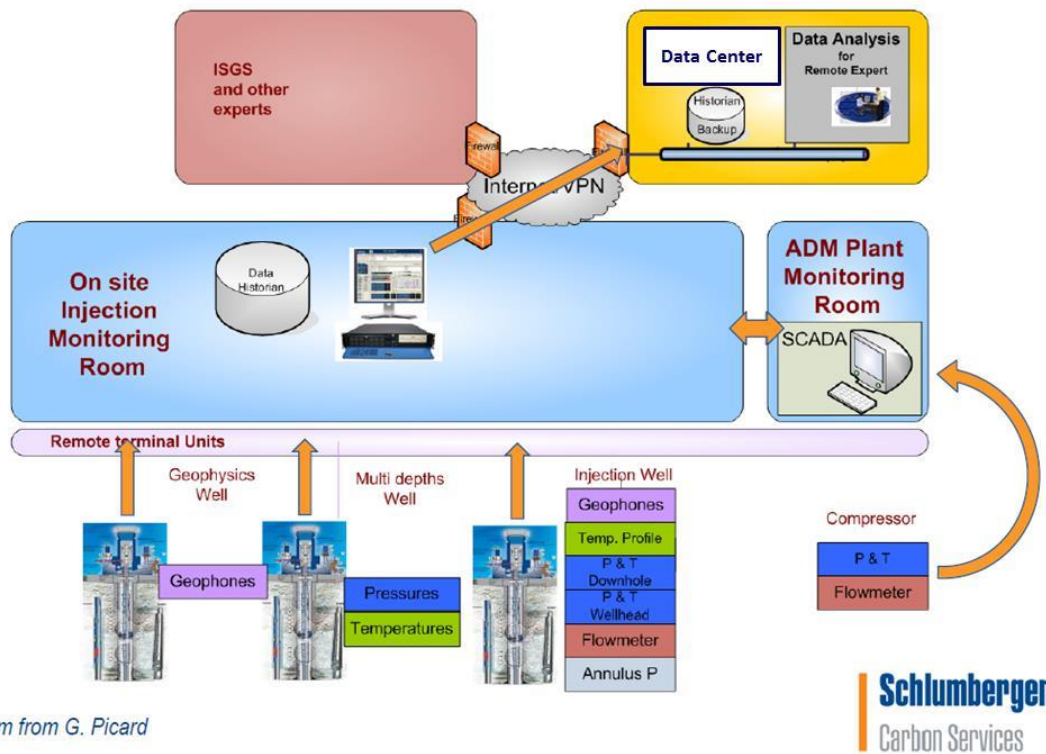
ISGS and other experts

Data Center

Historian Backup

Data Analysis for Remote Expert

Firewall

Internet/VPN

Firewall

On site Injection Monitoring Room

Data Historian

ADM Plant Monitoring Room

SCADA

Remote terminal Units

Geophysics Well

Multi depths Well

Injection Well

Geophones

Geophones

Temp. Profile

P & T Downhole

P & T Wellhead

Flowmeter

Annulus P

Pressures

Temperatures

Compressor

P & T

Flowmeter

m from G. Picard

Schlumberger

Carbon Services